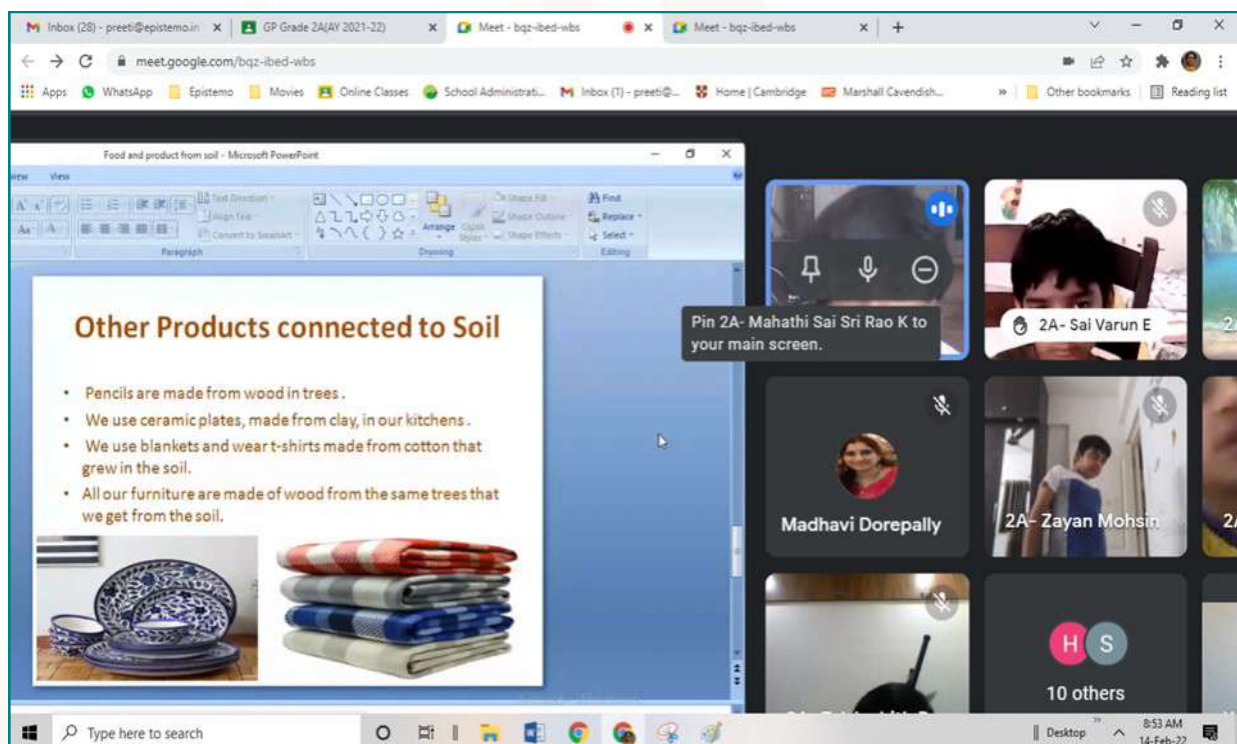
Inbox (28) - preeti@epistemo.in
GP Grade 2A(AY 2021-22)
Meet - bqz-ibed-wbs
Meet - bqz-ibed-wbs

meet.google.com/bqz-ibed-wbs

Apps WhatsApp Epistemo Movies Online Classes School Administrati... Inbox (1) - preeti@... Home | Cambridge Marshall Cavendish... Other bookmarks Reading list

Food and product from soil - Microsoft PowerPoint

View

Text Direction
Align Text
Convert to SmartArt
Paragraph
Arrange
Quick Styles
Shape Fill
Shape Outline
Shape Effects
Drawing
Find
Replace
Select
Editing

Other Products connected to Soil

• Pencils are made from wood in trees .
• We use ceramic plates, made from clay, in our kitchens .
• We use blankets and wear t-shirts made from cotton that grew in the soil.
• All our furniture are made of wood from the same trees that we get from the soil.

Pin 2A- Mahathi Sai Sri Rao K to your main screen.

2A- Sai Varun E

Madhavi Dorepally

2A- Zayan Mohsin

10 others

Type here to search

Desktop 8:53 AM 14-Feb-22